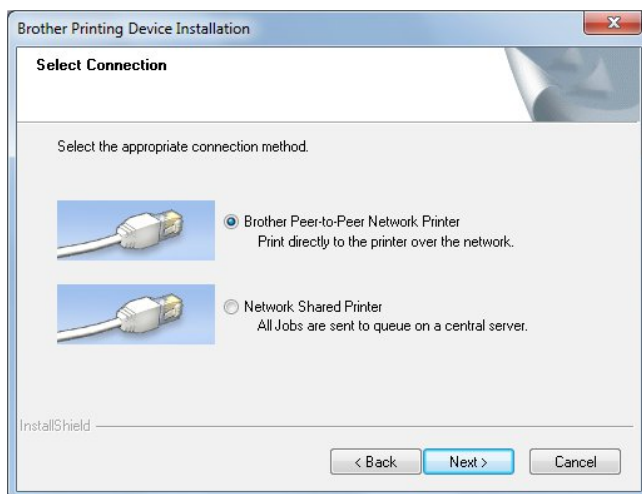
Brother Printing Device Installation

Select Connection

Select the appropriate connection method.

Brother Peer-to-Peer Network Printer
Print directly to the printer over the network.

Network Shared Printer
All Jobs are sent to queue on a central server.

InstallShield

< Back Next > Cancel